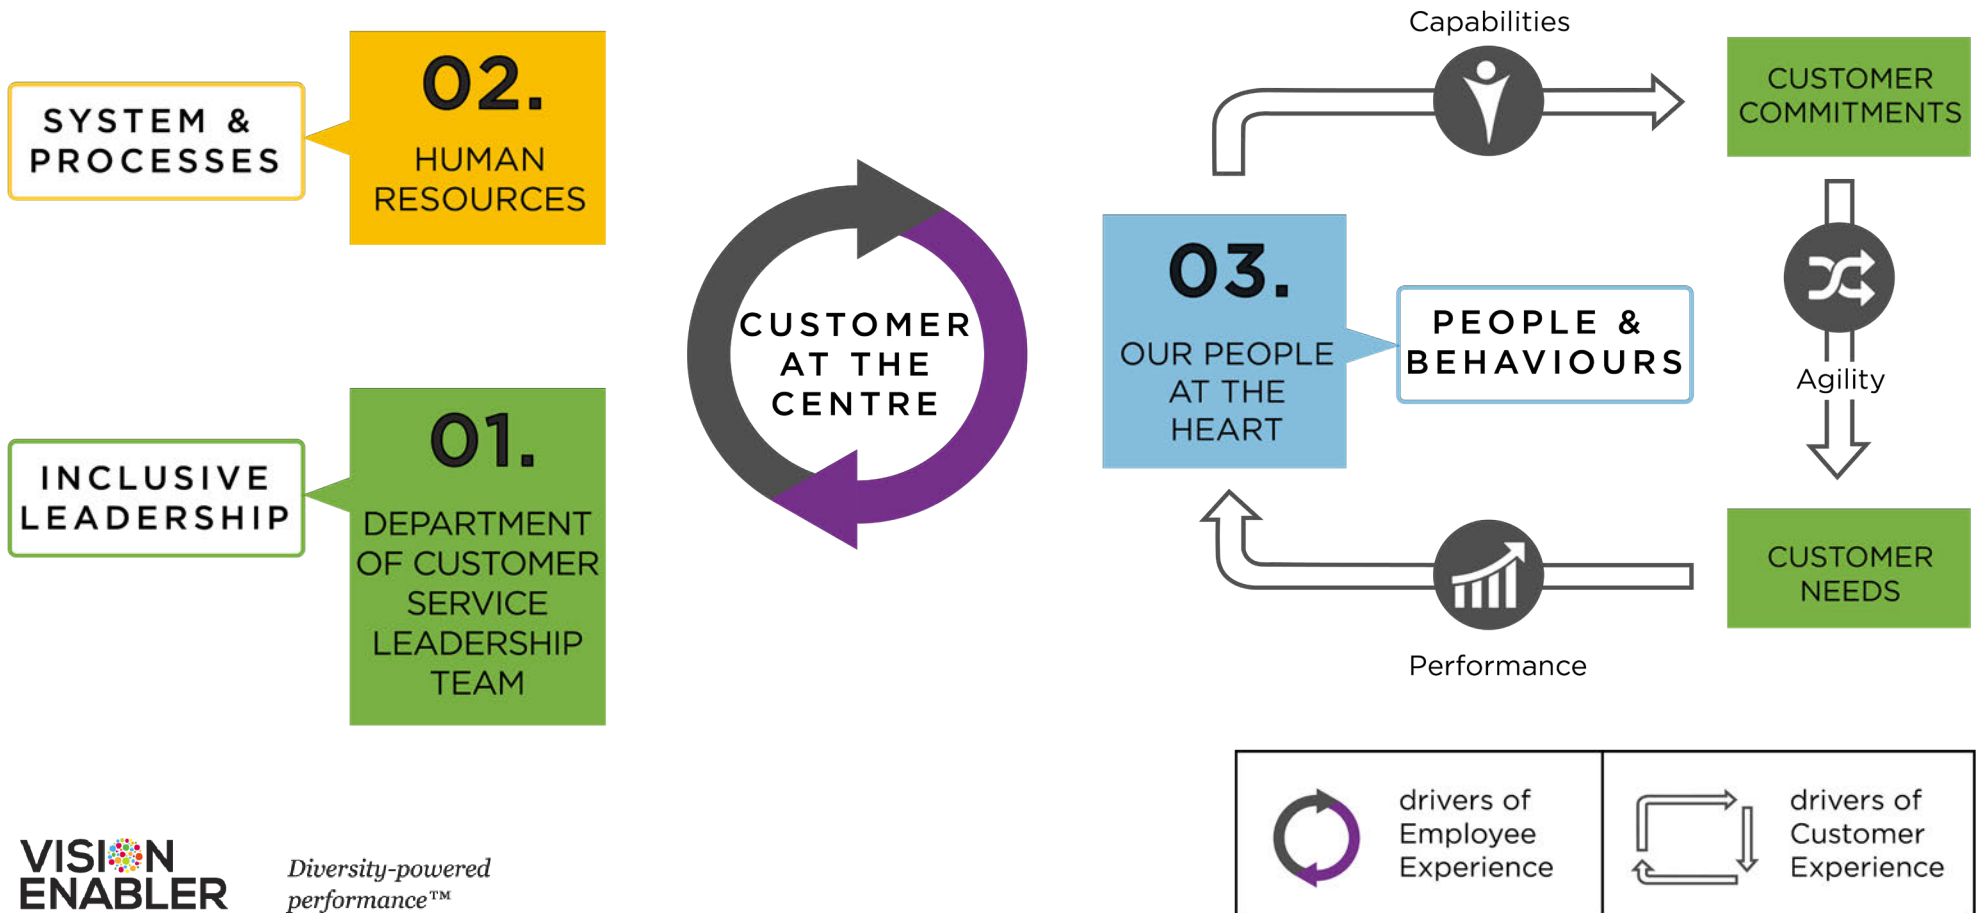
SYSTEM & PROCESSES

02.
HUMAN RESOURCES

INCLUSIVE LEADERSHIP

01.
DEPARTMENT OF CUSTOMER SERVICE LEADERSHIP TEAM

CUSTOMER AT THE CENTRE

03.
OUR PEOPLE AT THE HEART

PEOPLE & BEHAVIOURS

Capabilities

CUSTOMER COMMITMENTS

Agility

CUSTOMER NEEDS

Performance

drivers of Employee Experience

drivers of Customer Experience

VISION ENABLER

Diversity-powered performance™